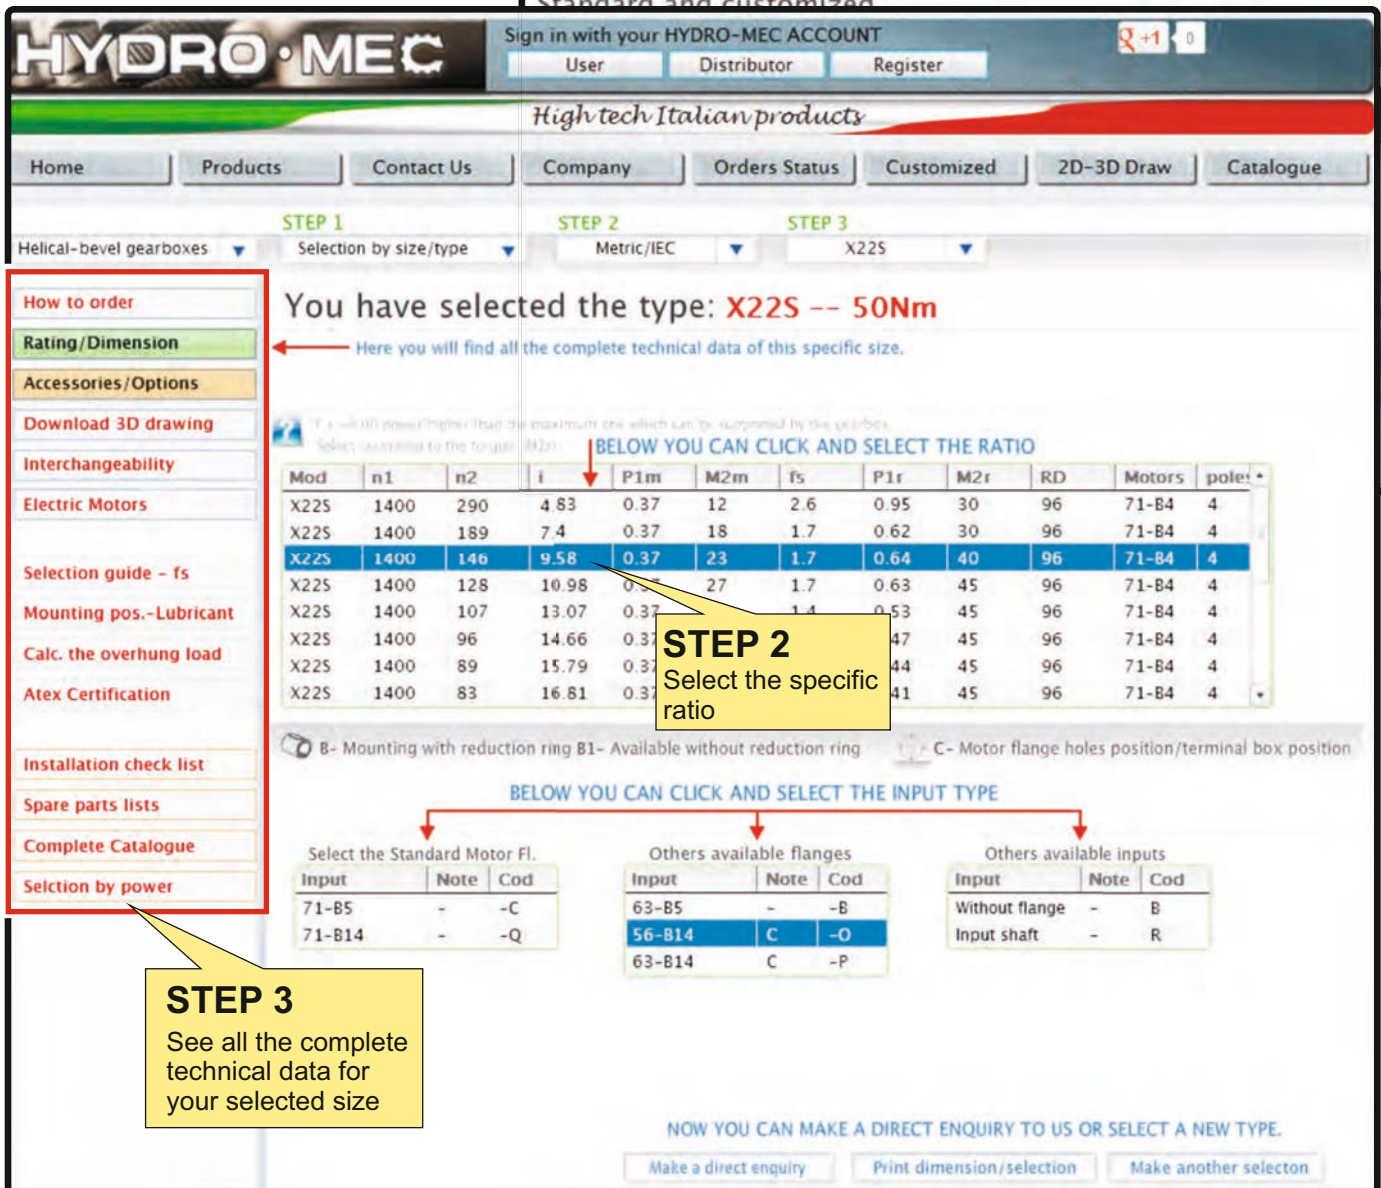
HYDRO·MEC

Sign in with your HYDRO-MEC ACCOUNT
User Distributor Register

+1 0

High tech Italian products

Home | Products | Contact Us | Company | Orders Status | Customized | 2D-3D Draw | Catalogue

Helical-bevel gearboxes
STEP 1 Selection by size/type
STEP 2 Metric/IEC
STEP 3 X22S

How to order
Rating/Dimension
Accessories/Options
Download 3D drawing
Interchangeability
Electric Motors

Selection guide - fs
Mounting pos.-Lubricant
Calc. the overhung load
Atex Certification

Installation check list
Spare parts lists
Complete Catalogue
Selction by power

You have selected the type: X22S -- 50Nm

Here you will find all the complete technical data of this specific size.

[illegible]
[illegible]

BELOW YOU CAN CLICK AND SELECT THE RATIO

| Mod | n1 | n2 | i | P1m | M2m | fs | P1r | M2r | RD | Motors | poles |
|---|---|---|---|---|---|---|---|---|---|---|---|
| X22S | 1400 | 290 | 4.83 | 0.37 | 12 | 2.6 | 0.95 | 30 | 96 | 71-B4 | 4 |
| X22S | 1400 | 189 | 7.4 | 0.37 | 18 | 1.7 | 0.62 | 30 | 96 | 71-B4 | 4 |
| X22S | 1400 | 146 | 9.58 | 0.37 | 23 | 1.7 | 0.64 | 40 | 96 | 71-B4 | 4 |
| X22S | 1400 | 128 | 10.98 | 0.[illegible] | 27 | 1.7 | 0.63 | 45 | 96 | 71-B4 | 4 |
| X22S | 1400 | 107 | 13.07 | 0.37 | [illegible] | 1.4 | 0.53 | 45 | 96 | 71-B4 | 4 |
| X22S | 1400 | 96 | 14.66 | 0.37 | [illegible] | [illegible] | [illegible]47 | 45 | 96 | 71-B4 | 4 |
| X22S | 1400 | 89 | 15.79 | 0.37 | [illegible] | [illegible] | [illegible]44 | 45 | 96 | 71-B4 | 4 |
| X22S | 1400 | 83 | 16.81 | 0.37 | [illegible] | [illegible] | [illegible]41 | 45 | 96 | 71-B4 | 4 |

STEP 2
Select the specific ratio

B- Mounting with reduction ring B1- Available without reduction ring
C- Motor flange holes position/terminal box position

BELOW YOU CAN CLICK AND SELECT THE INPUT TYPE

Select the Standard Motor Fl.

| Input | Note | Cod |
|---|---|---|
| 71-B5 | - | -C |
| 71-B14 | - | -Q |

Others available flanges

| Input | Note | Cod |
|---|---|---|
| 63-B5 | - | -B |
| 56-B14 | C | -O |
| 63-B14 | C | -P |

Others available inputs

| Input | Note | Cod |
|---|---|---|
| Without flange | - | B |
| Input shaft | - | R |

STEP 3
See all the complete technical data for your selected size

NOW YOU CAN MAKE A DIRECT ENQUIRY TO US OR SELECT A NEW TYPE.

Make a direct enquiry | Print dimension/selection | Make another selecton